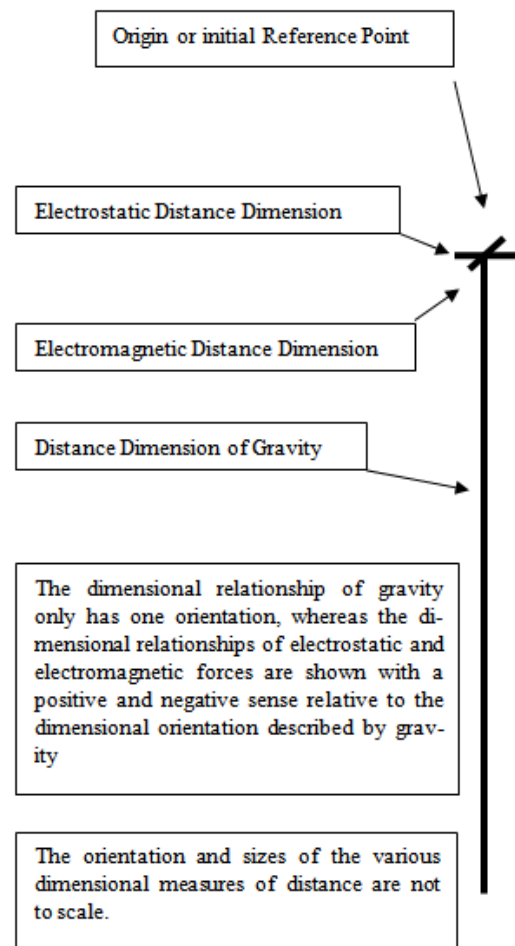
Origin or initial Reference Point

Electrostatic Distance Dimension

Electromagnetic Distance Dimension

Distance Dimension of Gravity

The dimensional relationship of gravity only has one orientation, whereas the dimensional relationships of electrostatic and electromagnetic forces are shown with a positive and negative sense relative to the dimensional orientation described by gravity

The orientation and sizes of the various dimensional measures of distance are not to scale.